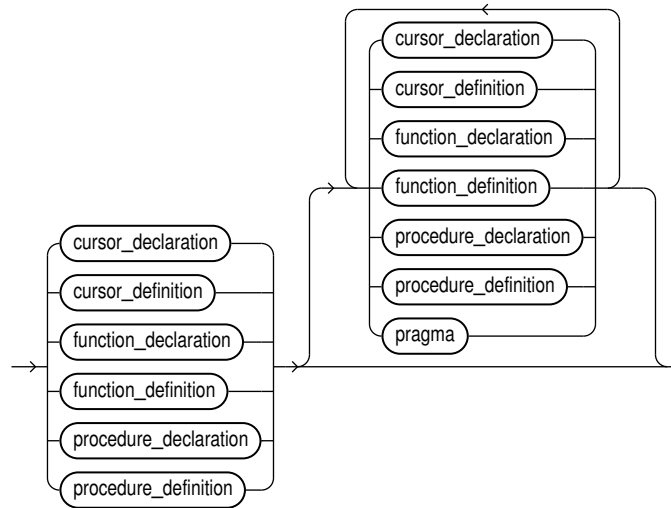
cursor_declaration
cursor_definition
function_declaration
function_definition
procedure_declaration
procedure_definition
pragma

cursor_declaration
cursor_definition
function_declaration
function_definition
procedure_declaration
procedure_definition